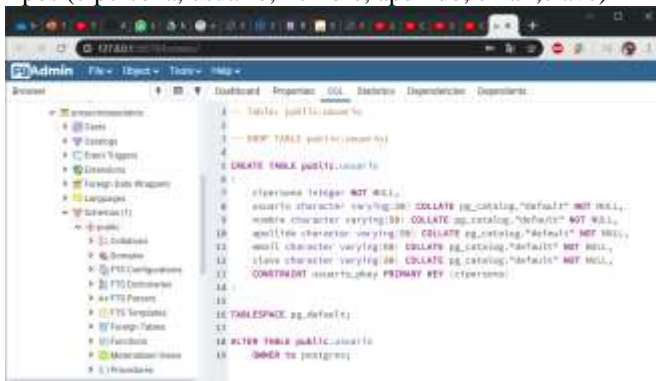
pgAdmin File ▾ Object ▾ Tools ▾ Help ▾

Browser

Dashboard Properties SQL Statistics Dependencies Dependents

Casts
Catalogs
Event Triggers
Extensions
Foreign Data Wrappers
Languages
Schemas (1)
public
Collations
Domains
FTS Configurations
FTS Dictionaries
FTS Parsers
FTS Templates
Foreign Tables
Functions
Materialized Views
Procedures

1 -- Table: public.usuario
2
3 -- DROP TABLE public.usuario;
4
5 CREATE TABLE public.usuario
6 (
7 cipersona integer NOT NULL,
8 usuario character varying(20) COLLATE pg_catalog."default" NOT NULL,
9 nombre character varying(50) COLLATE pg_catalog."default" NOT NULL,
10 apellido character varying(50) COLLATE pg_catalog."default" NOT NULL,
11 email character varying(50) COLLATE pg_catalog."default" NOT NULL,
12 clave character varying(20) COLLATE pg_catalog."default" NOT NULL,
13 CONSTRAINT usuario_pkey PRIMARY KEY (cipersona)
14 )
15
16 TABLESPACE pg_default;
17
18 ALTER TABLE public.usuario
19 OWNER to postgres;